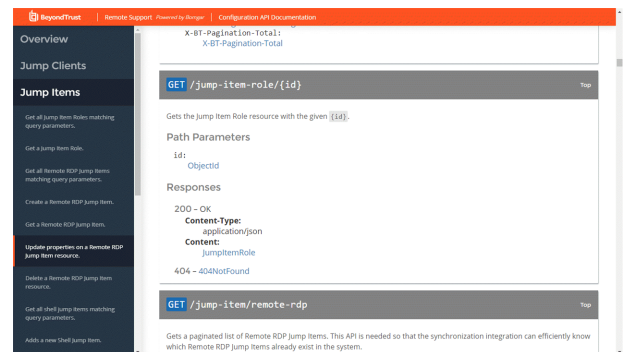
BeyondTrust | Remote Support Powered by Bomgar | Configuration API Documentation

Overview

Jump Clients

Jump Items

Get all Jump Item Roles matching query parameters.

Get a Jump Item Role.

Get all Remote RDP Jump Items matching query parameters.

Create a Remote RDP Jump Item.

Get a Remote RDP Jump Item.

Update properties on a Remote RDP Jump Item resource.

Delete a Remote RDP Jump Item resource.

Get all shell jump items matching query parameters.

Adds a new Shell Jump Item.

X-BT-Pagination-Total:
X-BT-Pagination-Total

GET /jump-item-role/{id}

Top

Gets the Jump Item Role resource with the given {id}.

Path Parameters

id:
ObjectId

Responses

200 - OK
Content-Type:
application/json
Content:
JumpItemRole

404 - 404NotFound

GET /jump-item/remote-rdp

Top

Gets a paginated list of Remote RDP Jump Items. This API is needed so that the synchronization integration can efficiently know which Remote RDP Jump Items already exist in the system.